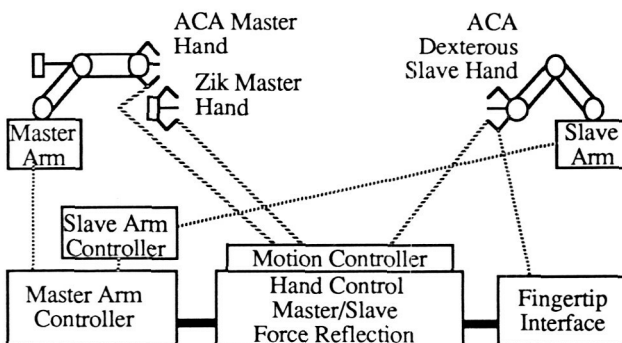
ACA Master Hand

Zik Master Hand

ACA Dexterous Slave Hand

Master Arm

Slave Arm

Slave Arm Controller

Motion Controller

Master Arm Controller

Hand Control Master/Slave Force Reflection

Fingertip Interface